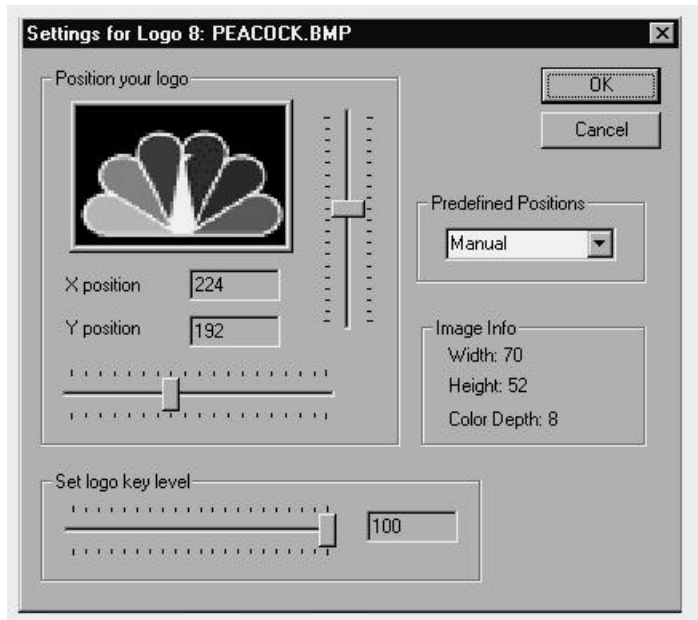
Settings for Logo 8: PEACOCK.BMP

Position your logo

X position 224

Y position 192

OK

Cancel

Predefined Positions

Manual

Image Info

Width: 70

Height: 52

Color Depth: 8

Set logo key level

100